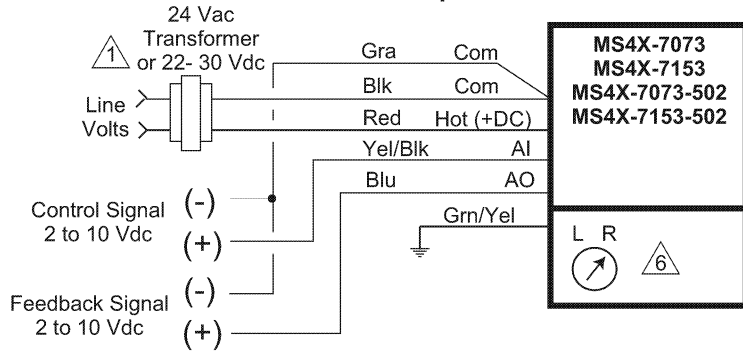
24 Vac Transformer or 22- 30 Vdc

1

Line Volts

Gra Com

Blk Com

Red Hot (+DC)

Yel/Blk AI

Blu AO

Grn/Yel

MS4X-7073
MS4X-7153
MS4X-7073-502
MS4X-7153-502

Control Signal 2 to 10 Vdc

(-)

(+)

Feedback Signal 2 to 10 Vdc

(-)

(+)

L R

6